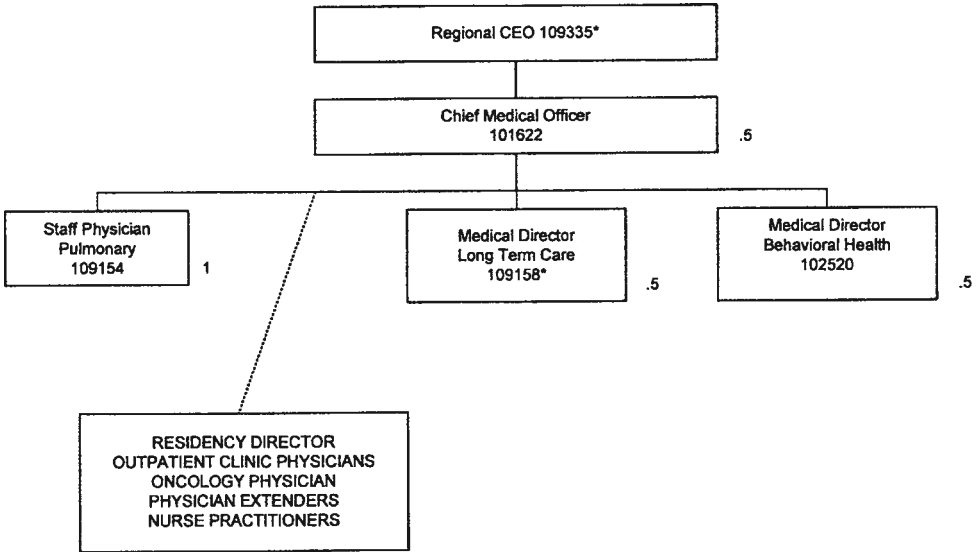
Regional CEO 109335*

Chief Medical Officer
101622

.5

Staff Physician
Pulmonary
109154

1

Medical Director
Long Term Care
109158*

.5

Medical Director
Behavioral Health
102520

.5

RESIDENCY DIRECTOR
OUTPATIENT CLINIC PHYSICIANS
ONCOLOGY PHYSICIAN
PHYSICIAN EXTENDERS
NURSE PRACTITIONERS